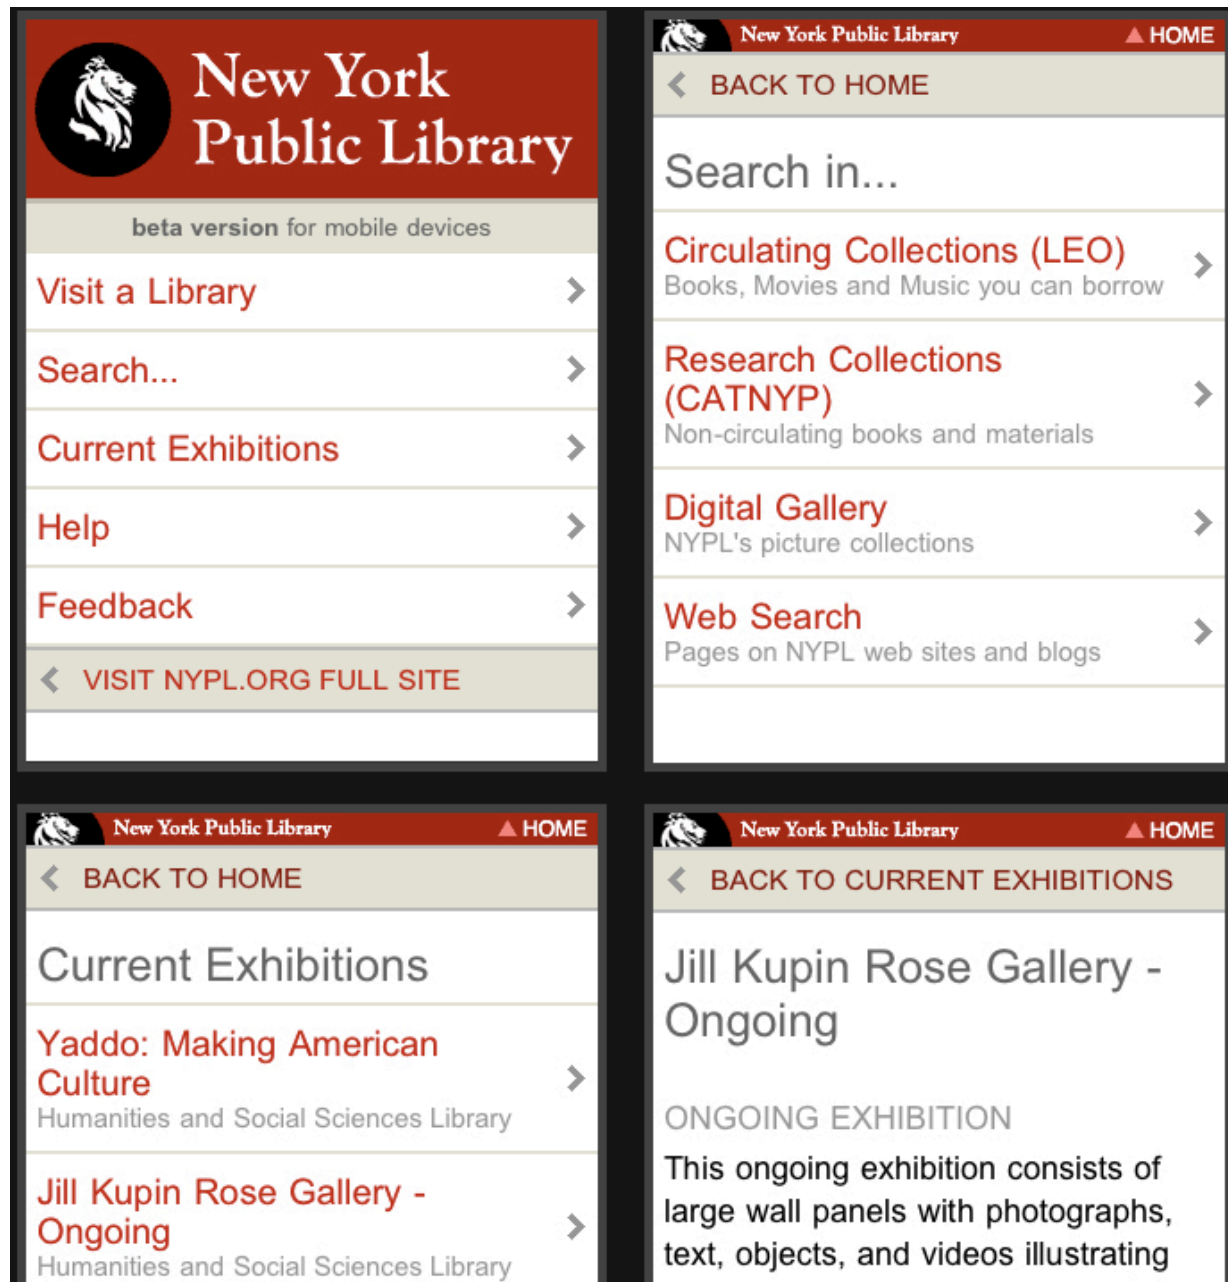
New York Public Library

beta version for mobile devices

Visit a Library

Search...

Current Exhibitions

Help

Feedback

VISIT NYPL.ORG FULL SITE

New York Public Library HOME

BACK TO HOME

Search in...

Circulating Collections (LEO)
Books, Movies and Music you can borrow

Research Collections (CATNYP)
Non-circulating books and materials

Digital Gallery
NYPL's picture collections

Web Search
Pages on NYPL web sites and blogs

New York Public Library HOME

BACK TO HOME

Current Exhibitions

Yaddo: Making American Culture
Humanities and Social Sciences Library

Jill Kupin Rose Gallery - Ongoing
Humanities and Social Sciences Library

New York Public Library HOME

BACK TO CURRENT EXHIBITIONS

Jill Kupin Rose Gallery - Ongoing

ONGOING EXHIBITION

This ongoing exhibition consists of large wall panels with photographs, text, objects, and videos illustrating